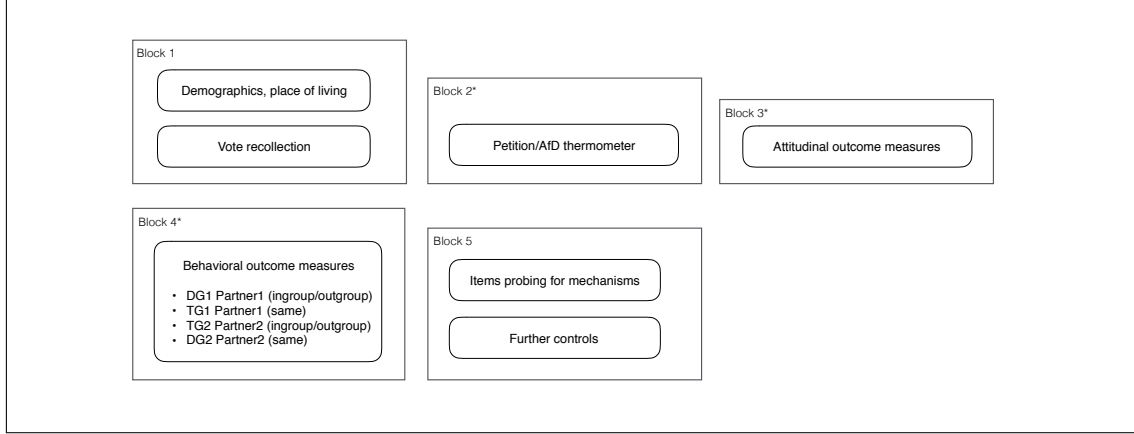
Block 1

Demographics, place of living

Vote recollection

Block 2*

Petition/AfD thermometer

Block 3*

Attitudinal outcome measures

Block 4*

Behavioral outcome measures

- DG1 Partner1 (ingroup/outgroup)
- TG1 Partner1 (same)
- TG2 Partner2 (ingroup/outgroup)
- DG2 Partner2 (same)

Block 5

Items probing for mechanisms

Further controls